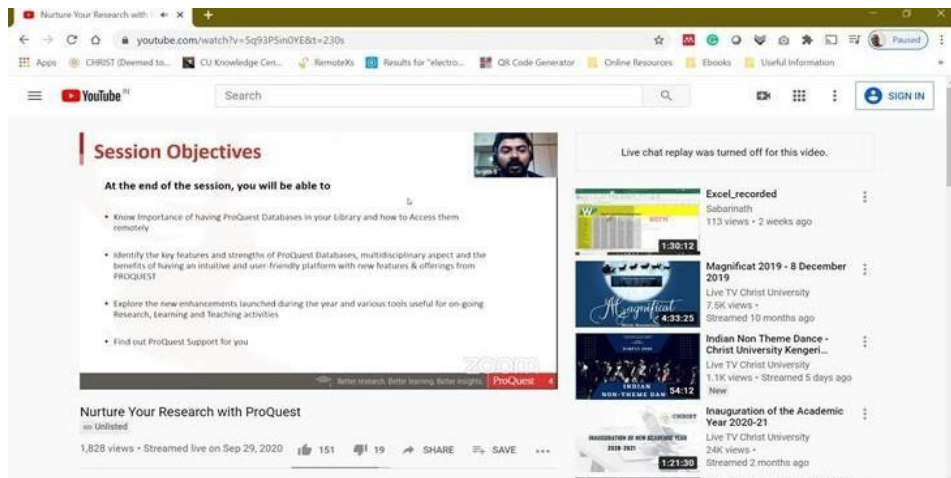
Nurture Your Research with

youtube.com/watch?v=Sq93PSin0YE&t=230s

Paused

Apps CHRIST (Deemed to... CU Knowledge Cen... RemoteXs Results for "electro... QR Code Generator Online Resources Ebooks Useful Information

YouTube IN

Search

SIGN IN

Session Objectives

At the end of the session, you will be able to

• Know Importance of having ProQuest Databases in your Library and how to Access them remotely

• Identify the key features and strengths of ProQuest Databases, multidisciplinary aspect and the benefits of having an intuitive and user-friendly platform with new features & offerings from PROQUEST

• Explore the new enhancements launched during the year and various tools useful for on-going Research, Learning and Teaching activities

• Find out ProQuest Support for you

zoom

Better research. Better learning. Better insights. ProQuest 4

Nurture Your Research with ProQuest

Unlisted

1,828 views • Streamed live on Sep 29, 2020 151 19 SHARE SAVE ...

Live chat replay was turned off for this video.

Excel_recorded
Sabarinath
113 views • 2 weeks ago
1:30:12

Magnificat 2019 - 8 December 2019
Live TV Christ University
7.5K views •
Streamed 10 months ago
4:33:25

Indian Non Theme Dance - Christ University Kengeri...
Live TV Christ University
1.1K views • Streamed 5 days ago
New
54:12

Inauguration of the Academic Year 2020-21
Live TV Christ University
24K views •
Streamed 2 months ago
1:21:30